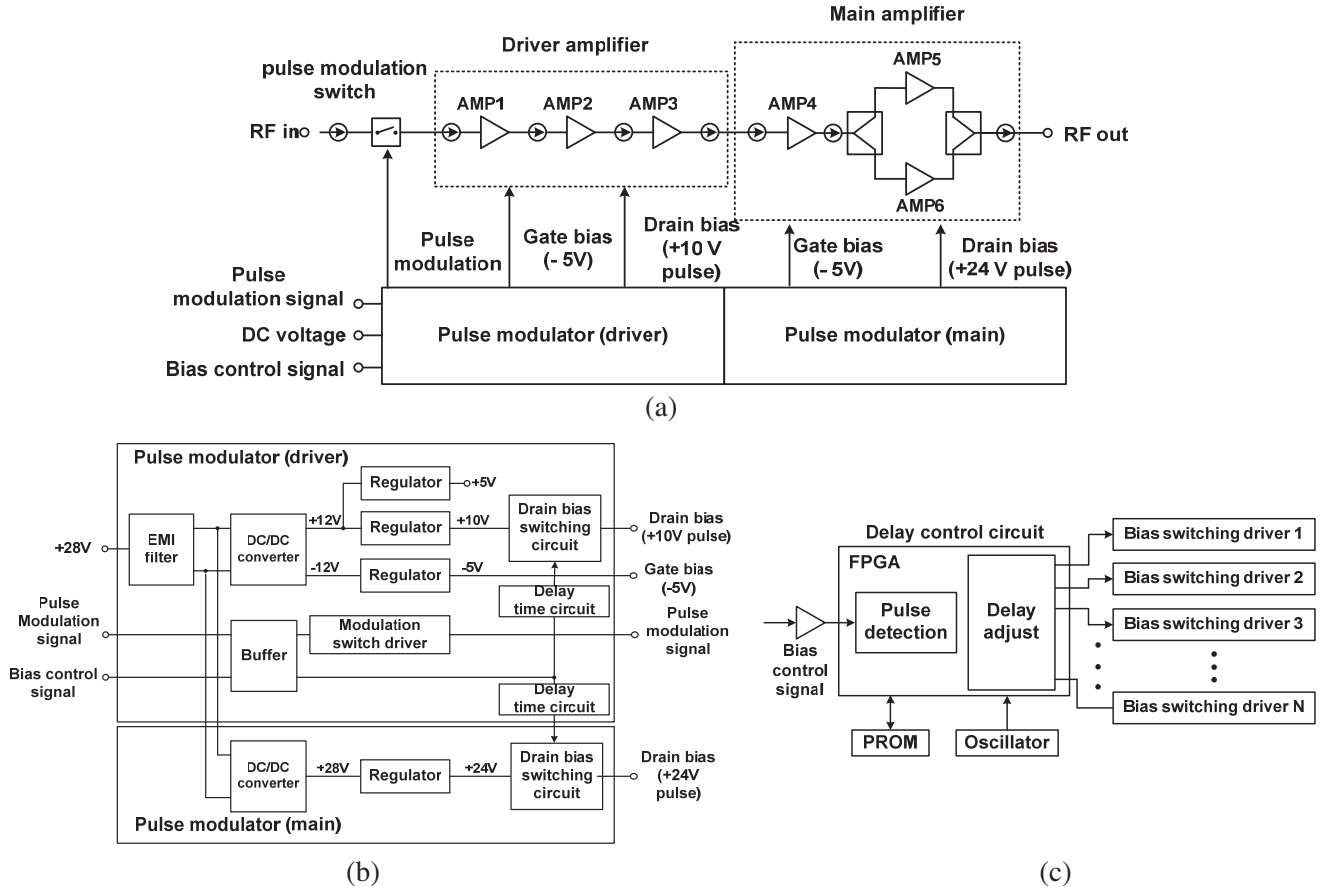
Main amplifier

Driver amplifier

pulse modulation switch

AMP5

AMP1 AMP2 AMP3

AMP4

RF in

RF out

AMP6

Pulse modulation

Gate bias (- 5V)

Drain bias (+10 V pulse)

Gate bias (- 5V)

Drain bias (+24 V pulse)

Pulse modulation signal

DC voltage

Bias control signal

Pulse modulator (driver)

Pulse modulator (main)

(a)

Pulse modulator (driver)

Regulator +5V

+12V

Regulator +10V

Drain bias switching circuit

Drain bias (+10V pulse)

+28V

EMI filter

DC/DC converter

-12V

Regulator -5V

Gate bias (-5V)

Delay time circuit

Pulse Modulation signal

Modulation switch driver

Pulse modulation signal

Buffer

Bias control signal

Delay time circuit

DC/DC converter +28V Regulator +24V

Drain bias switching circuit

Drain bias (+24V pulse)

Pulse modulator (main)

(b)

Delay control circuit

FPGA

Bias switching driver 1

Bias switching driver 2

Bias switching driver 3

Bias switching driver N

Pulse detection

Delay adjust

Bias control signal

PROM

Oscillator

(c)